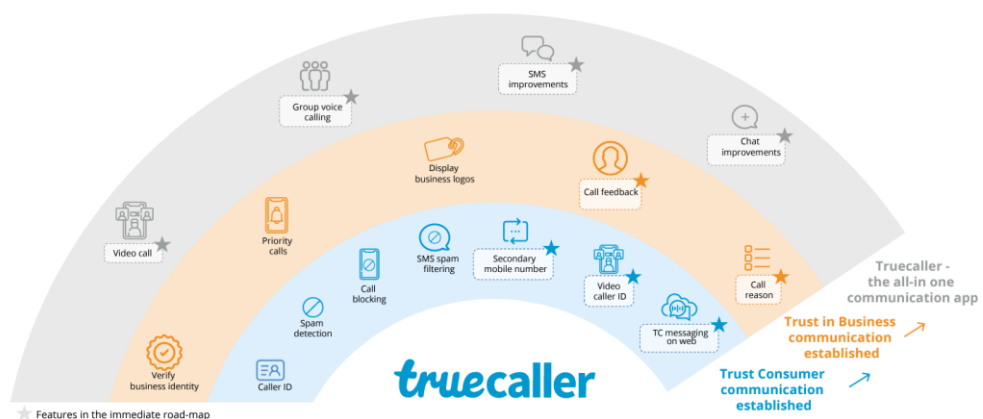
SMS improvements

Group voice calling

Chat improvements

Display business logos

Call feedback

Video call

Priority calls

SMS spam filtering

Secondary mobile number

Call blocking

Video caller ID

Call reason

Spam detection

TC messaging on web

Verify business identity

Caller ID

truecaller

Truecaller - the all-in one communication app

Trust in Business communication established

Trust Consumer communication established

Features in the immediate road-map